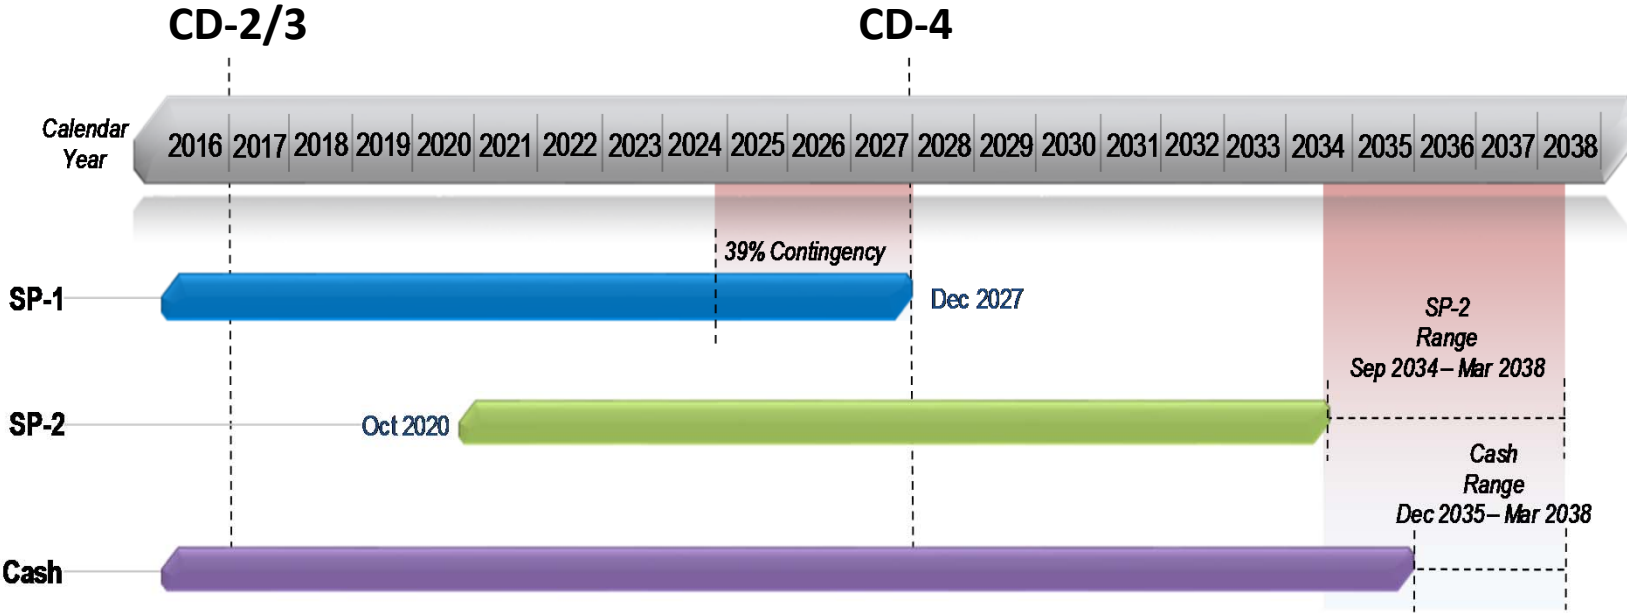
CD-2/3

CD-4

Calendar Year

| 2016 | 2017 | 2018 | 2019 | 2020 | 2021 | 2022 | 2023 | 2024 | 2025 | 2026 | 2027 | 2028 | 2029 | 2030 | 2031 | 2032 | 2033 | 2034 | 2035 | 2036 | 2037 | 2038 |
|---|---|---|---|---|---|---|---|---|---|---|---|---|---|---|---|---|---|---|---|---|---|---|

39% Contingency

SP-1

Dec 2027

SP-2 Range Sep 2034 – Mar 2038

SP-2

Oct 2020

Cash Range Dec 2035 – Mar 2038

Cash